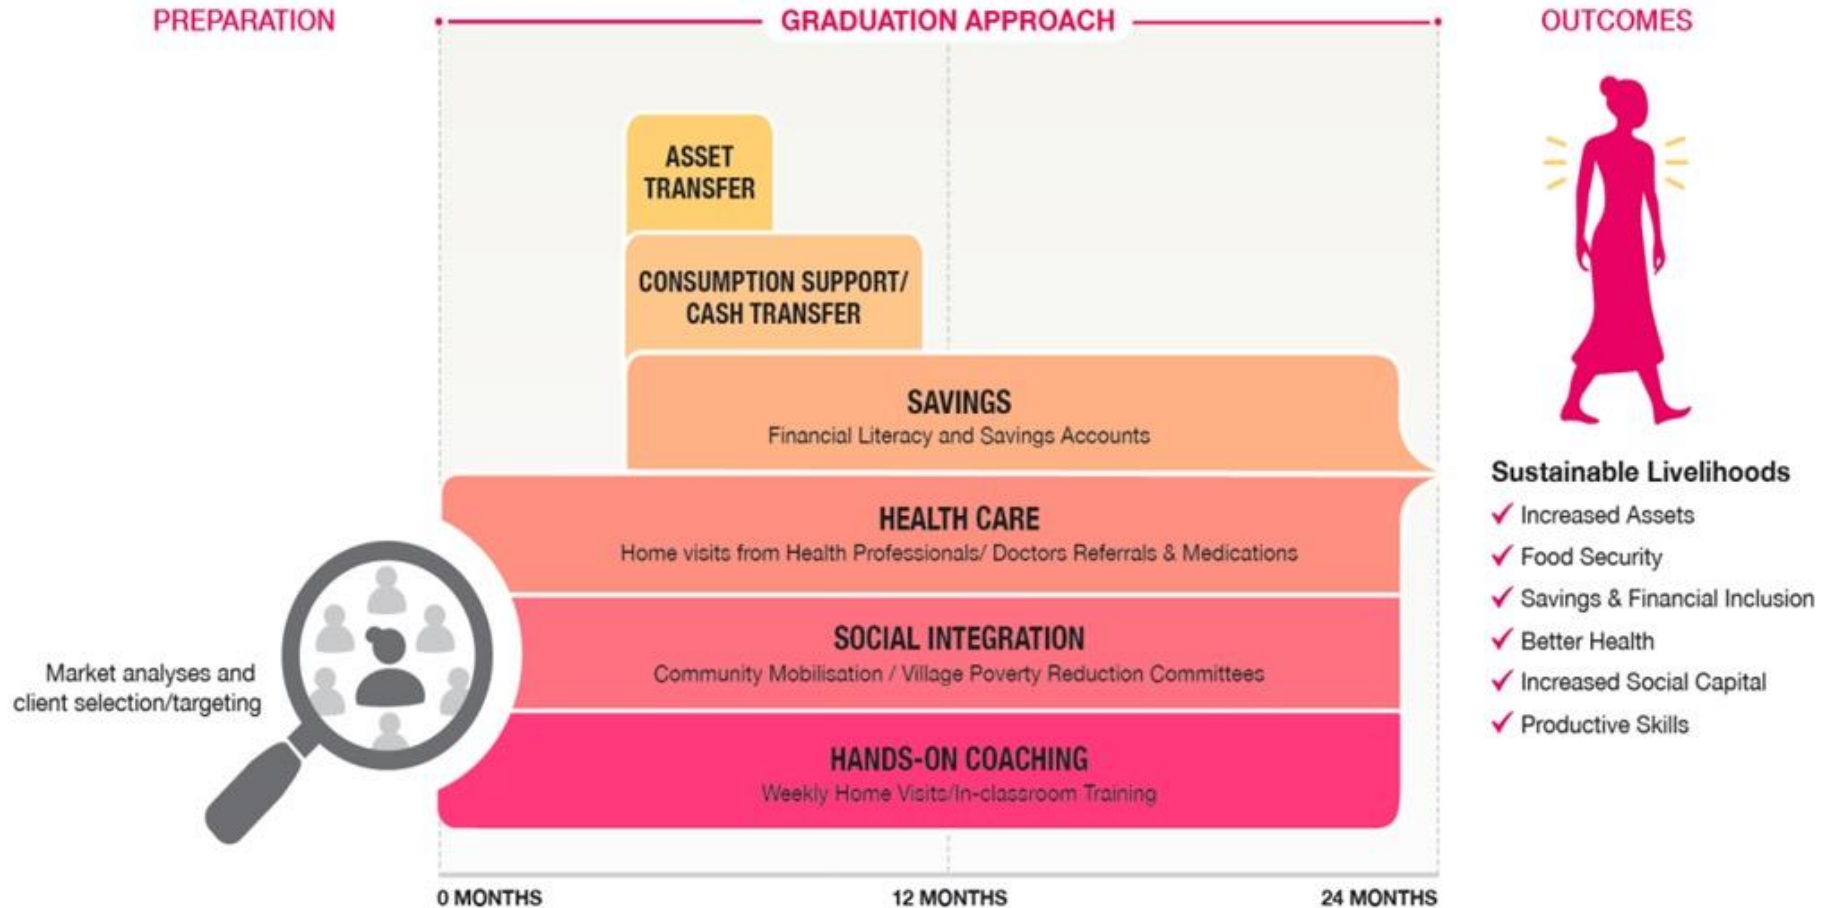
PREPARATION

GRADUATION APPROACH

OUTCOMES

ASSET TRANSFER

CONSUMPTION SUPPORT/ CASH TRANSFER

SAVINGS
Financial Literacy and Savings Accounts

HEALTH CARE
Home visits from Health Professionals/ Doctors Referrals & Medications

SOCIAL INTEGRATION
Community Mobilisation / Village Poverty Reduction Committees

HANDS-ON COACHING
Weekly Home Visits/In-classroom Training

Market analyses and client selection/targeting

Sustainable Livelihoods
✓ Increased Assets
✓ Food Security
✓ Savings & Financial Inclusion
✓ Better Health
✓ Increased Social Capital
✓ Productive Skills

0 MONTHS
12 MONTHS
24 MONTHS